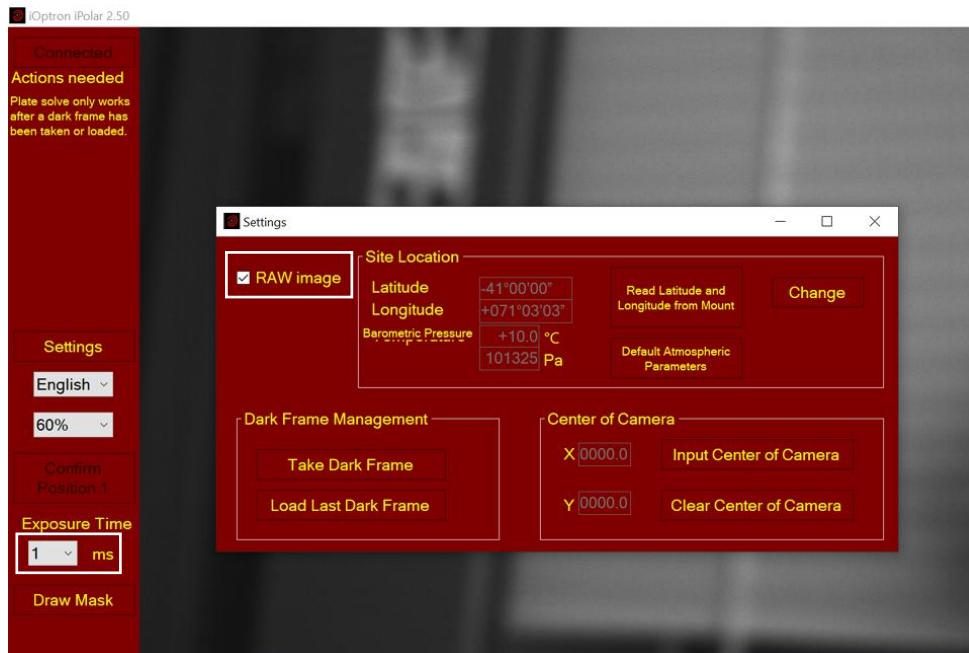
iOptron iPolar 2.50

Connected

Actions needed

Plate solve only works after a dark frame has been taken or loaded.

Settings

English

60%

Confirm Position 1

Exposure Time

1 ms

Draw Mask

Settings

RAW image

Site Location

Latitude -41°00'00"

Longitude +071°03'03"

Barometric Pressure +10.0 °C

101325 Pa

Read Latitude and Longitude from Mount

Change

Default Atmospheric Parameters

Dark Frame Management

Take Dark Frame

Load Last Dark Frame

Center of Camera

X 0000.0 Input Center of Camera

Y 0000.0 Clear Center of Camera